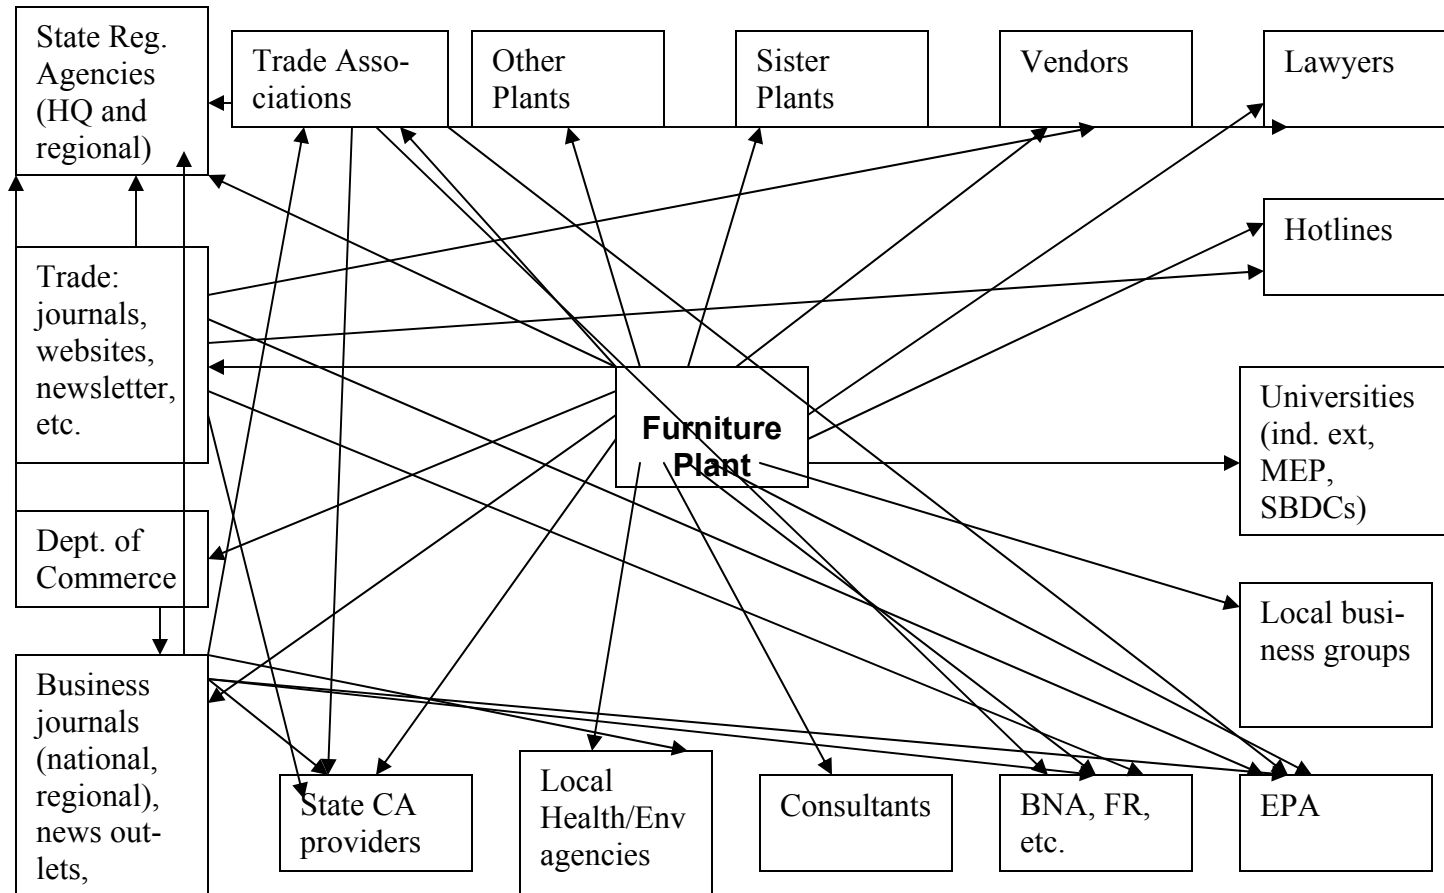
State Reg. Agencies (HQ and regional)

Trade Associations

Other Plants

Sister Plants

Vendors

Lawyers

Hotlines

Trade: journals, websites, newsletter, etc.

Furniture Plant

Universities (ind. ext, MEP, SBDCs)

Dept. of Commerce

Local business groups

Business journals (national, regional), news outlets,

State CA providers

Local Health/Env agencies

Consultants

BNA, FR, etc.

EPA